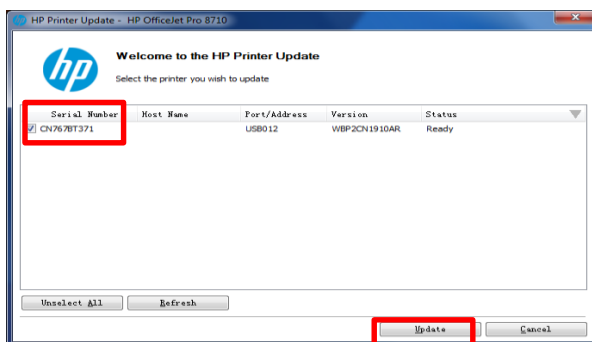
HP Printer Update - HP OfficeJet Pro 8710

Welcome to the HP Printer Update

Select the printer you wish to update

| Serial Number | Host Name | Port/Address | Version | Status |
|---|---|---|---|---|
| CN767BT371 | | USB012 | WBP2CN1910AR | Ready |

Unselect All

Refresh

Update

Cancel